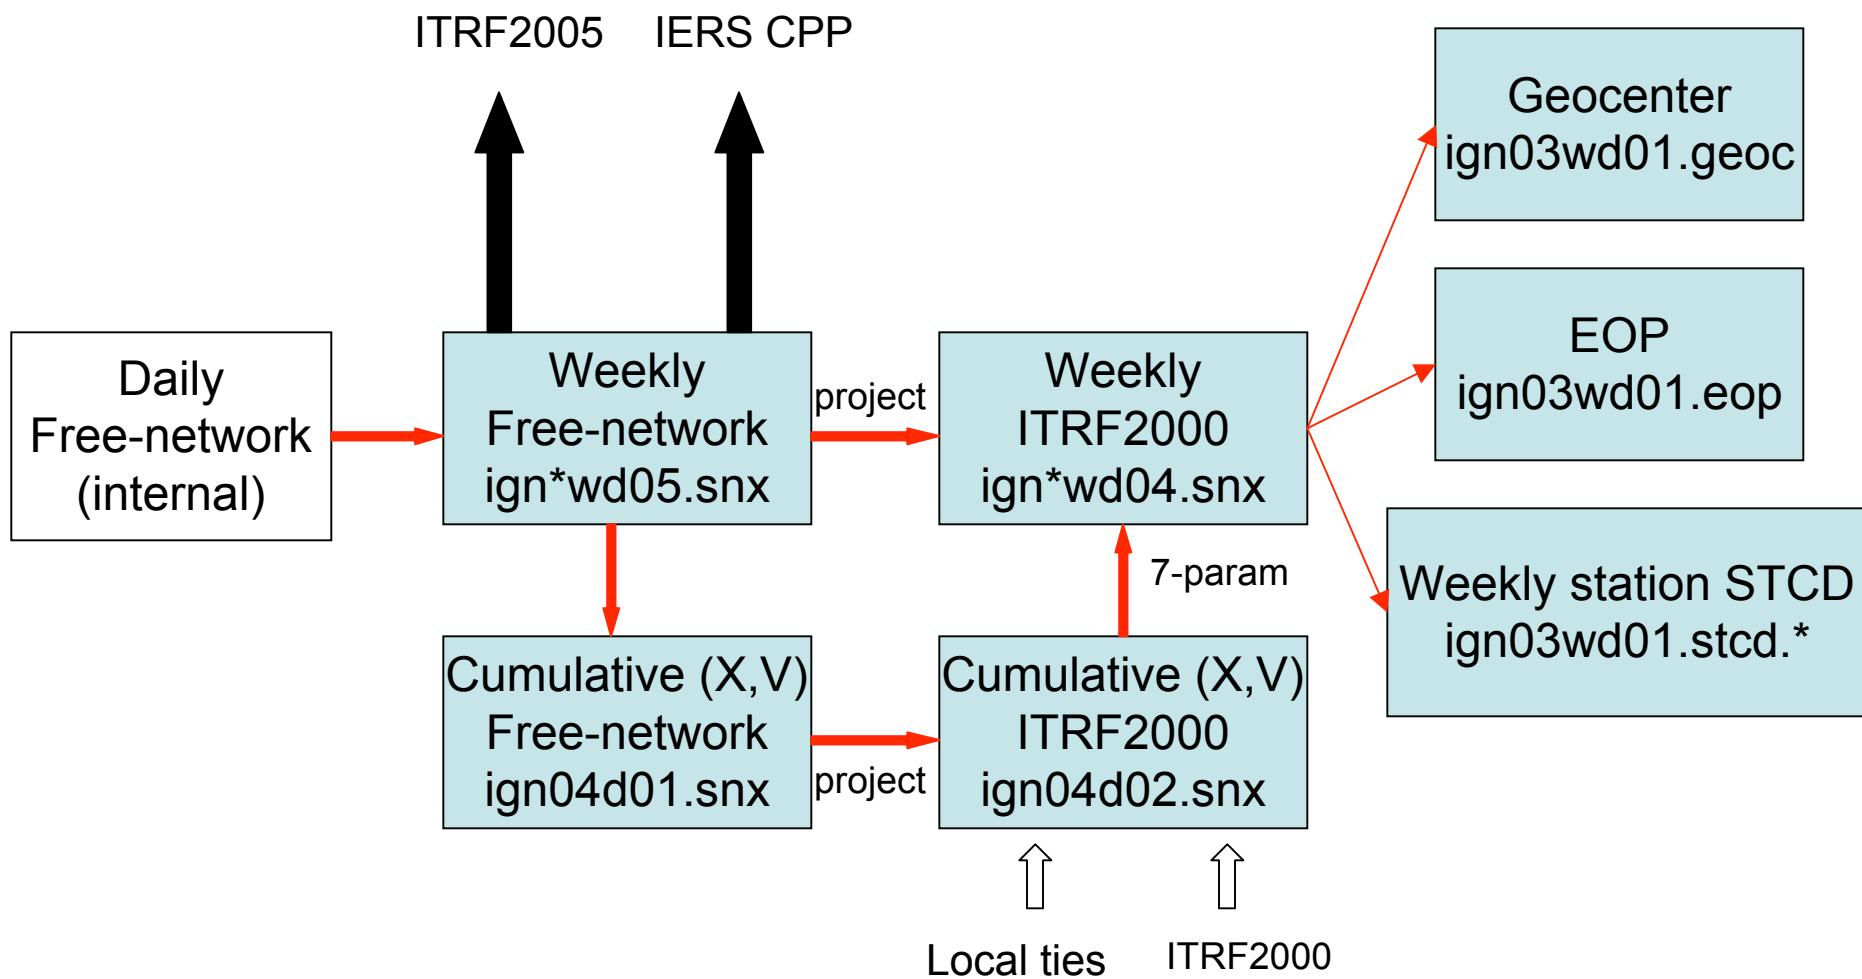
ITRF2005 IERS CPP

Geocenter
ign03wd01.geoc

EOP
ign03wd01.eop

Daily
Free-network
(internal)

Weekly
Free-network
ign*wd05.snx

project

Weekly
ITRF2000
ign*wd04.snx

Weekly station STCD
ign03wd01.stcd.*

7-param

Cumulative (X,V)
Free-network
ign04d01.snx

project

Cumulative (X,V)
ITRF2000
ign04d02.snx

Local ties ITRF2000